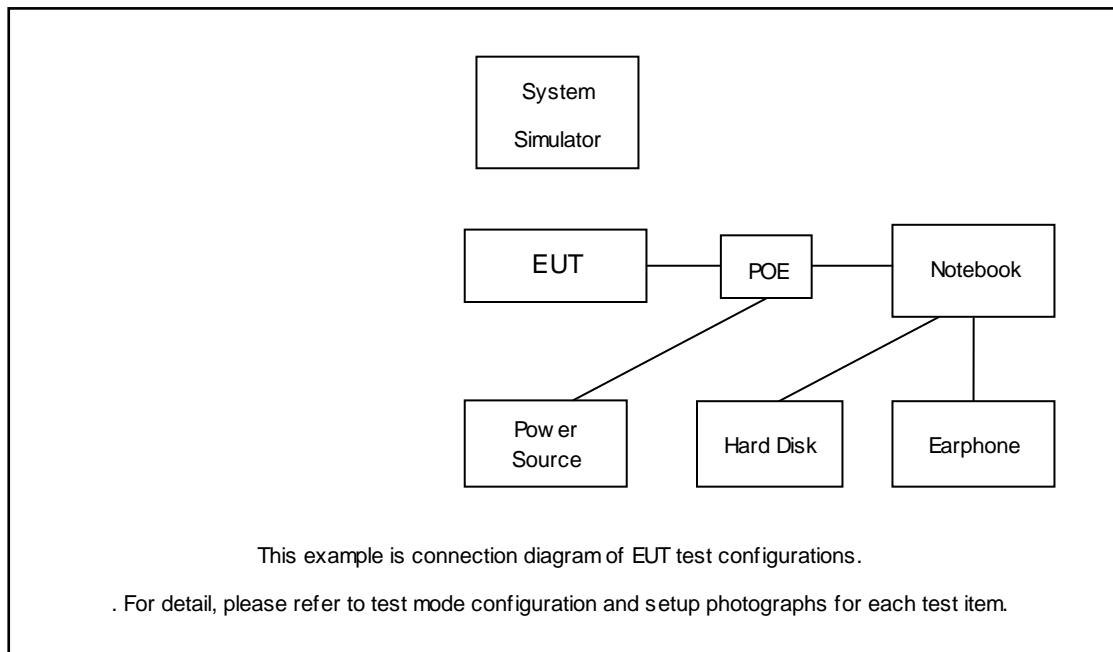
System Simulator

EUT

POE

Notebook

Pow er Source

Hard Disk

Earphone

This example is connection diagram of EUT test configurations.

. For detail, please refer to test mode configuration and setup photographs for each test item.